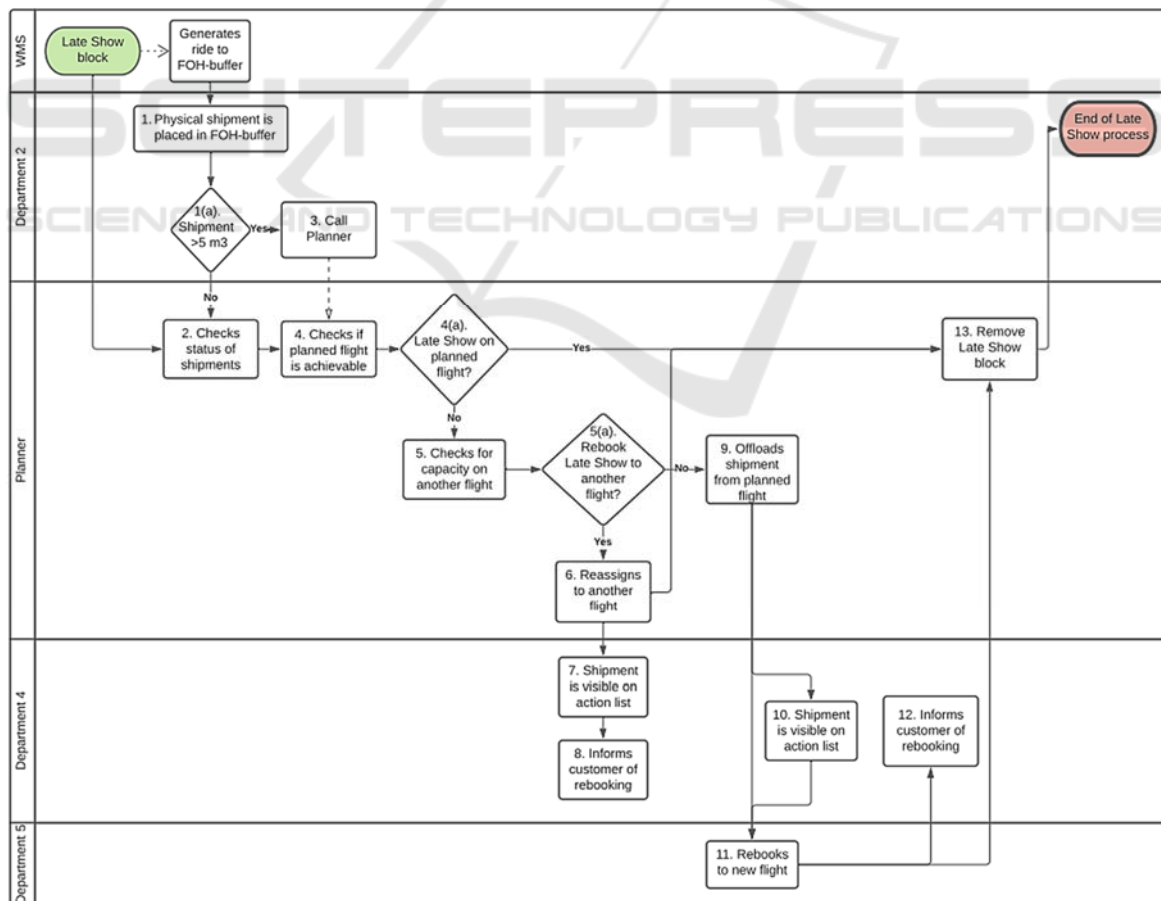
WMS

Late Show block

Generates ride to FOH-buffer

Department 2

1. Physical shipment is placed in FOH-buffer

End of Late Show process

1(a). Shipment >5 m3

Yes

3. Call Planner

No

SCITEPRESS
SCIENCE AND TECHNOLOGY PUBLICATIONS

Planner

2. Checks status of shipments

4. Checks if planned flight is achievable

4(a). Late Show on planned flight?

Yes

13. Remove Late Show block

No

5. Checks for capacity on another flight

5(a). Rebook Late Show to another flight?

No

9. Offloads shipment from planned flight

Yes

6. Reassigns to another flight

Department 4

7. Shipment is visible on action list

8. Informs customer of rebooking

10. Shipment is visible on action list

12. Informs customer of rebooking

Department 5

11. Rebooks to new flight